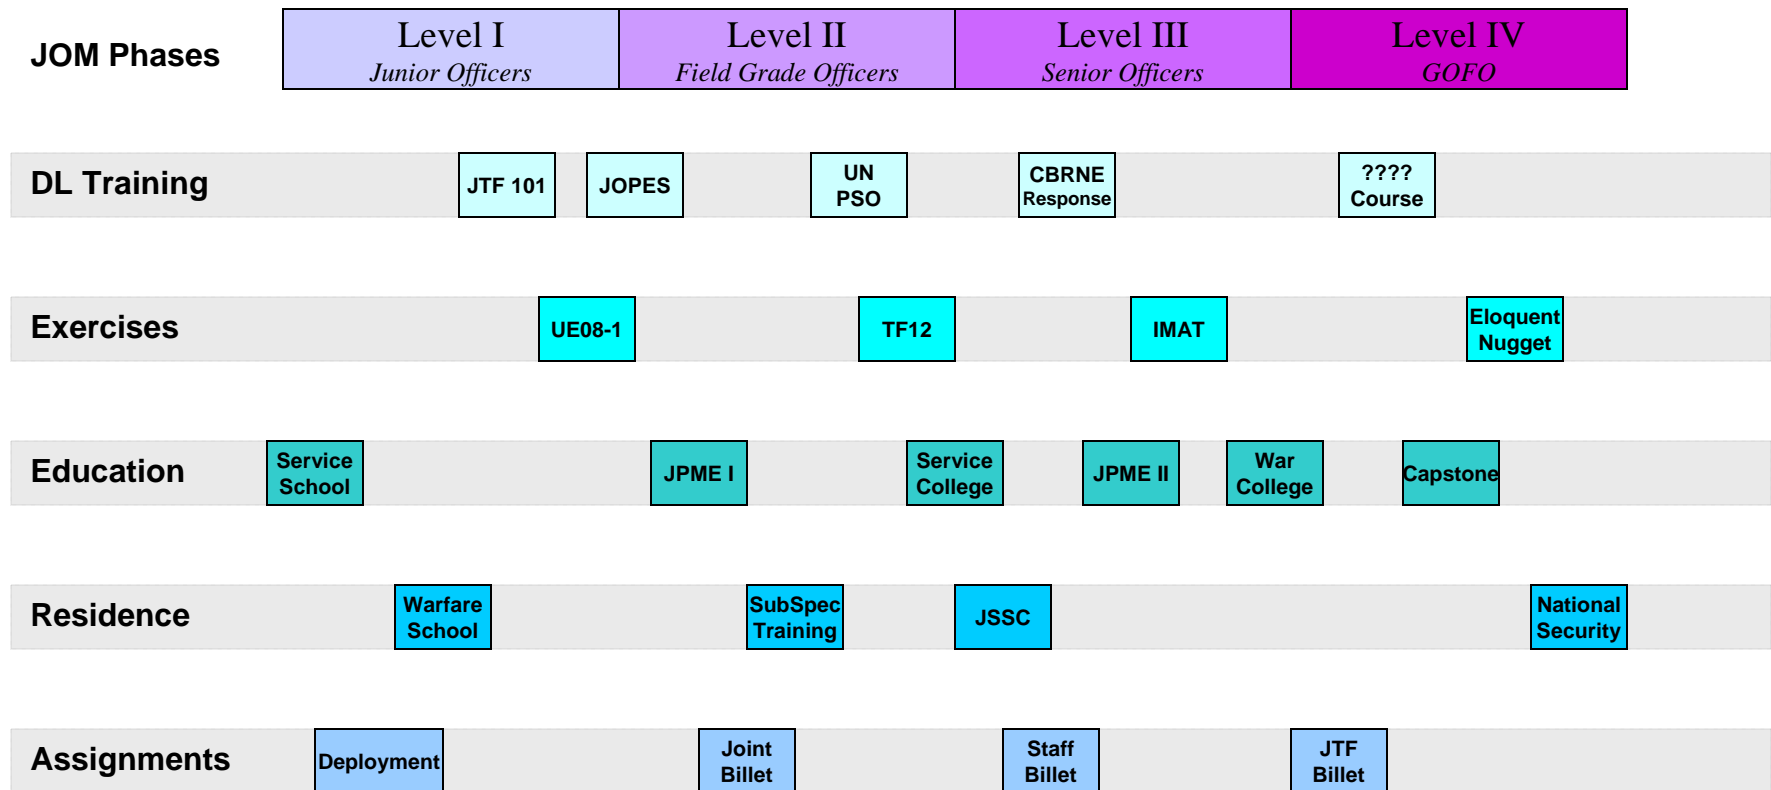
JOM Phases

| Level I | Level II | Level III | Level IV |
|---|---|---|---|
| Junior Officers | Field Grade Officers | Senior Officers | GOFO |

DL Training
JTF 101
JOPES
UN PSO
CBRNE Response
???? Course

Exercises
UE08-1
TF12
IMAT
Eloquent Nugget

Education
Service School
JPME I
Service College
JPME II
War College
Capstone

Residence
Warfare School
SubSpec Training
JSSC
National Security

Assignments
Deployment
Joint Billet
Staff Billet
JTF Billet